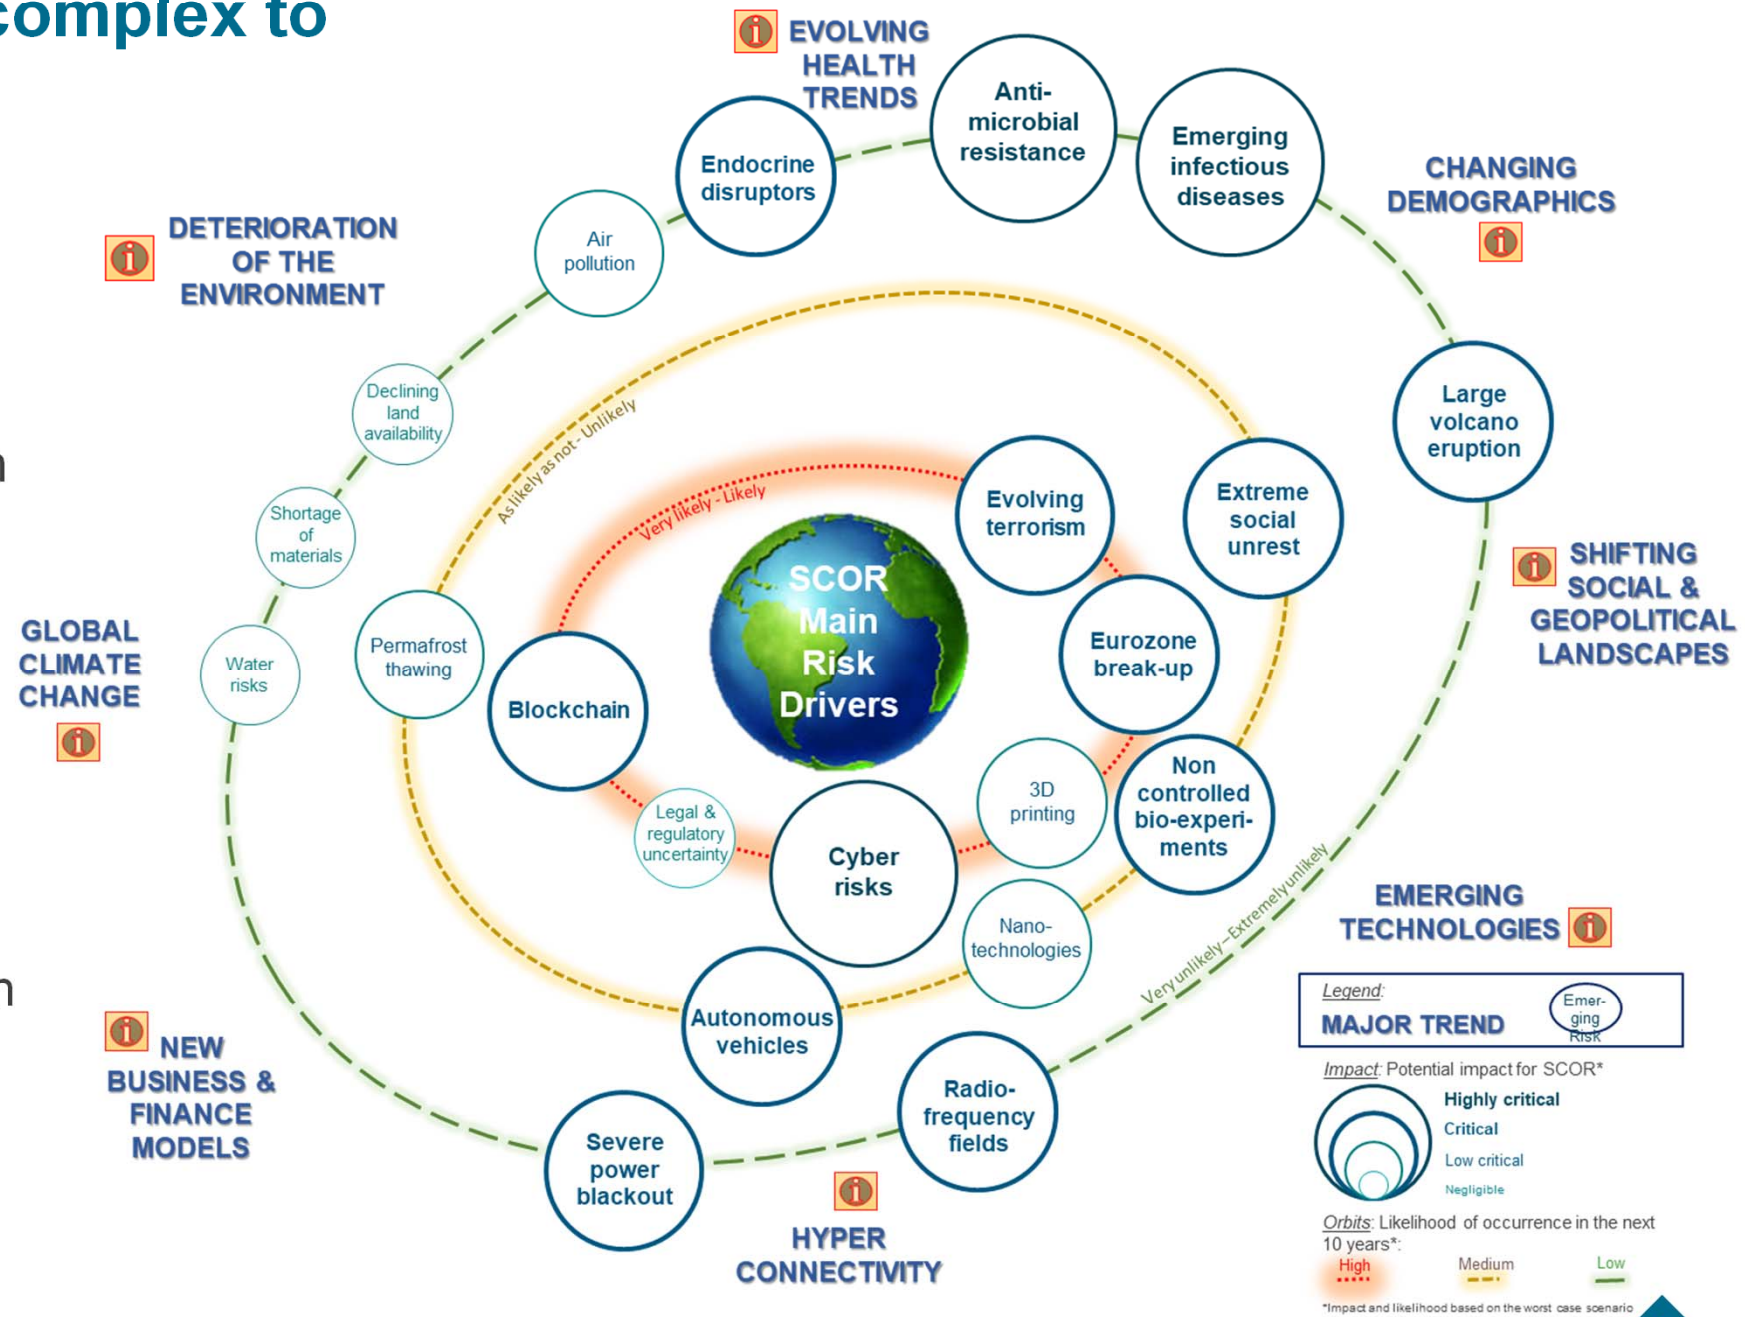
complex to

EVOLVING HEALTH TRENDS

Anti-microbial resistance

Emerging infectious diseases

Endocrine disruptors

CHANGING DEMOGRAPHICS

DETERIORATION OF THE ENVIRONMENT

Air pollution

Declining land availability

Shortage of materials

Water risks

GLOBAL CLIMATE CHANGE

Permafrost thawing

As likely as not - Unlikely

Very likely - Likely

Large volcano eruption

Evolving terrorism

Extreme social unrest

SCOR Main Risk Drivers

Eurozone break-up

SHIFTING SOCIAL & GEOPOLITICAL LANDSCAPES

Blockchain

3D printing

Non controlled bio-experi-ments

Legal & regulatory uncertainty

Cyber risks

Nano-technologies

Very unlikely – Extremely unlikely

EMERGING TECHNOLOGIES

Autonomous vehicles

NEW BUSINESS & FINANCE MODELS

Radio-frequency fields

Severe power blackout

HYPER CONNECTIVITY

Legend:
MAJOR TREND
Emer-ging Risk

Impact: Potential impact for SCOR*
Highly critical
Critical
Low critical
Negligible

Orbits: Likelihood of occurrence in the next 10 years*:
High
Medium
Low

*Impact and likelihood based on the worst case scenario